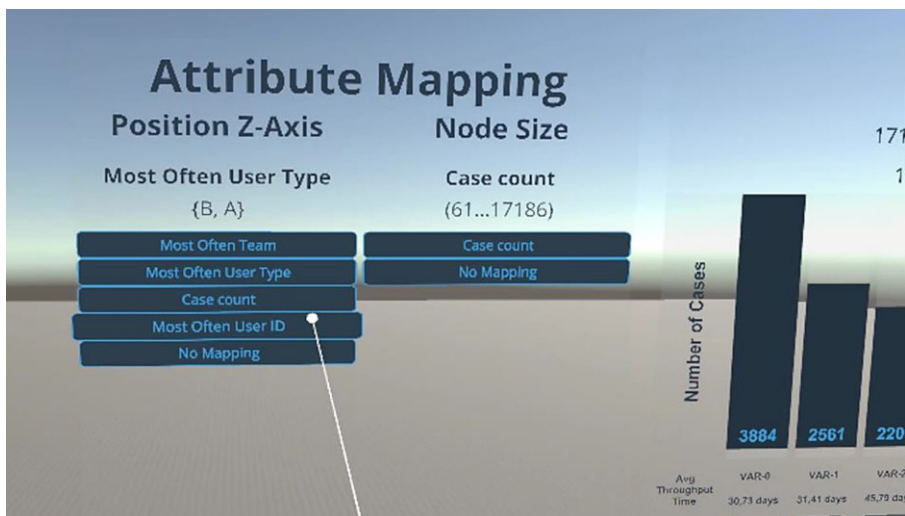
Attribute Mapping

Position Z-Axis

Most Often User Type

{B, A}

Most Often Team

Most Often User Type

Case count

Most Often User ID

No Mapping

Node Size

Case count

(61...17186)

Case count

No Mapping

171

1

Number of Cases

3884

2561

220

Avg Throughput Time

VAR-0

30,73 days

VAR-1

31,41 days

VAR-2

45,78 days